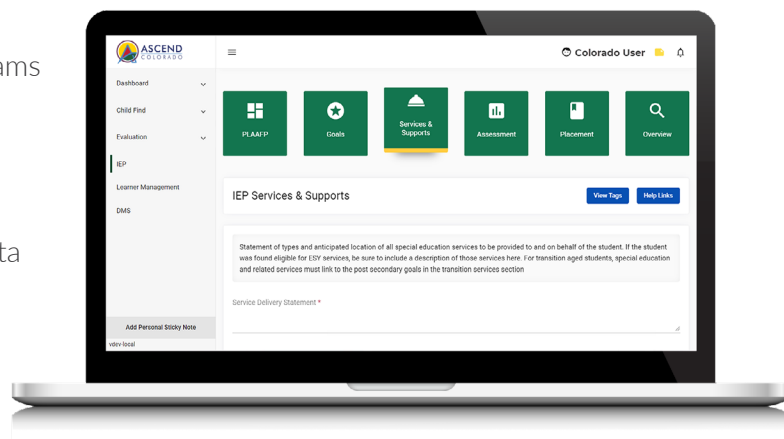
ams

ta

ASCEND
COLORADO

Colorado User

Dashboard
Child Find
Evaluation
IEP
Learner Management
DMS

PLAAFP
Goals
Services & Supports
Assessment
Placement
Overview

IEP Services & Supports

View Tags
Help Links

Statement of types and anticipated location of all special education services to be provided to and on behalf of the student. If the student was found eligible for ESY services, be sure to include a description of those services here. For transition aged students, special education and related services must link to the post secondary goals in the transition services section

Service Delivery Statement *

Add Personal Sticky Note
vdev-local